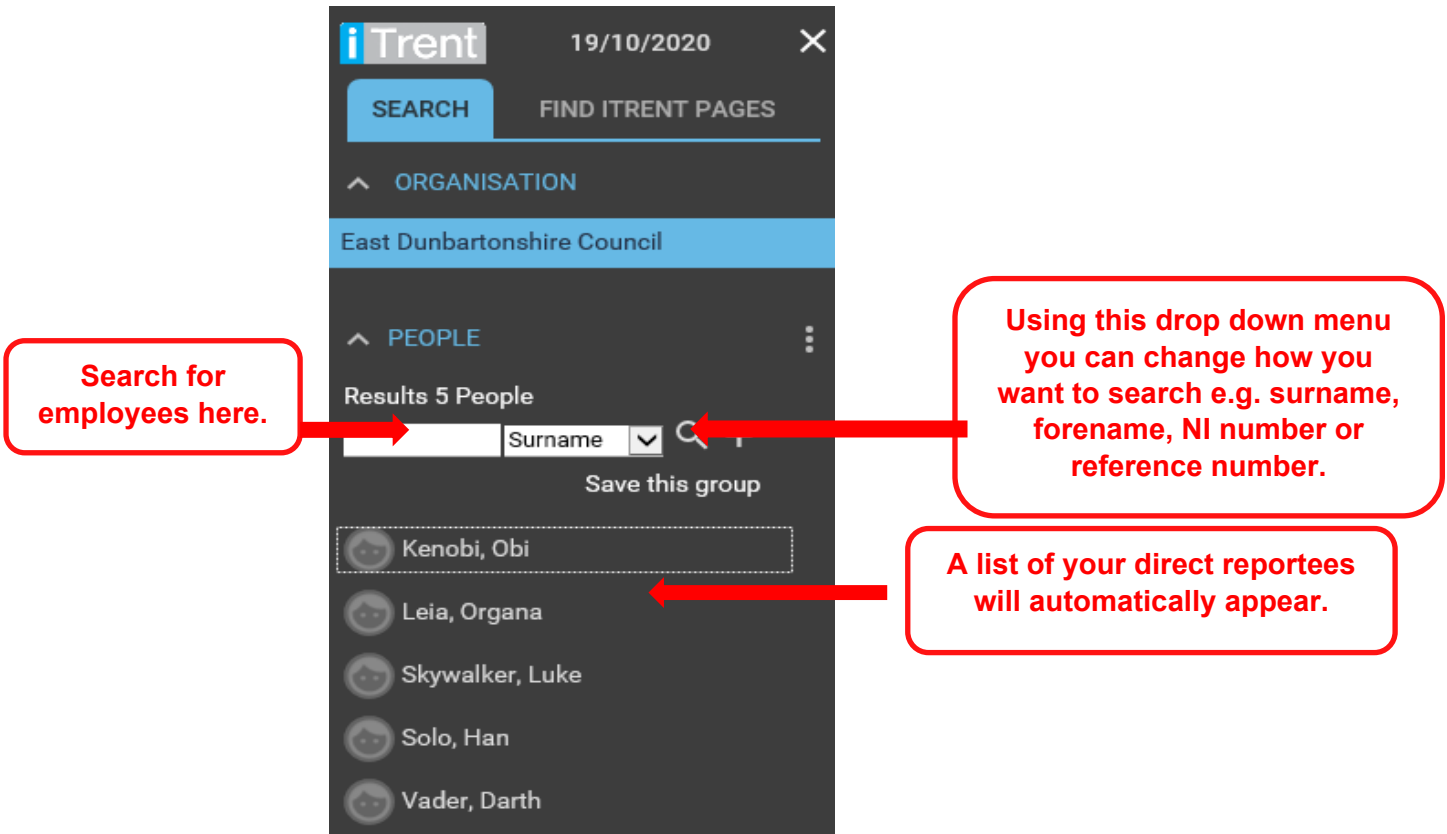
iTrent 19/10/2020

SEARCH

FIND ITRENT PAGES

ORGANISATION

East Dunbartonshire Council

PEOPLE

Search for employees here.

Results 5 People

Surname

Using this drop down menu you can change how you want to search e.g. surname, forename, NI number or reference number.

Save this group

Kenobi, Obi

A list of your direct reportees will automatically appear.

Leia, Organa

Skywalker, Luke

Solo, Han

Vader, Darth